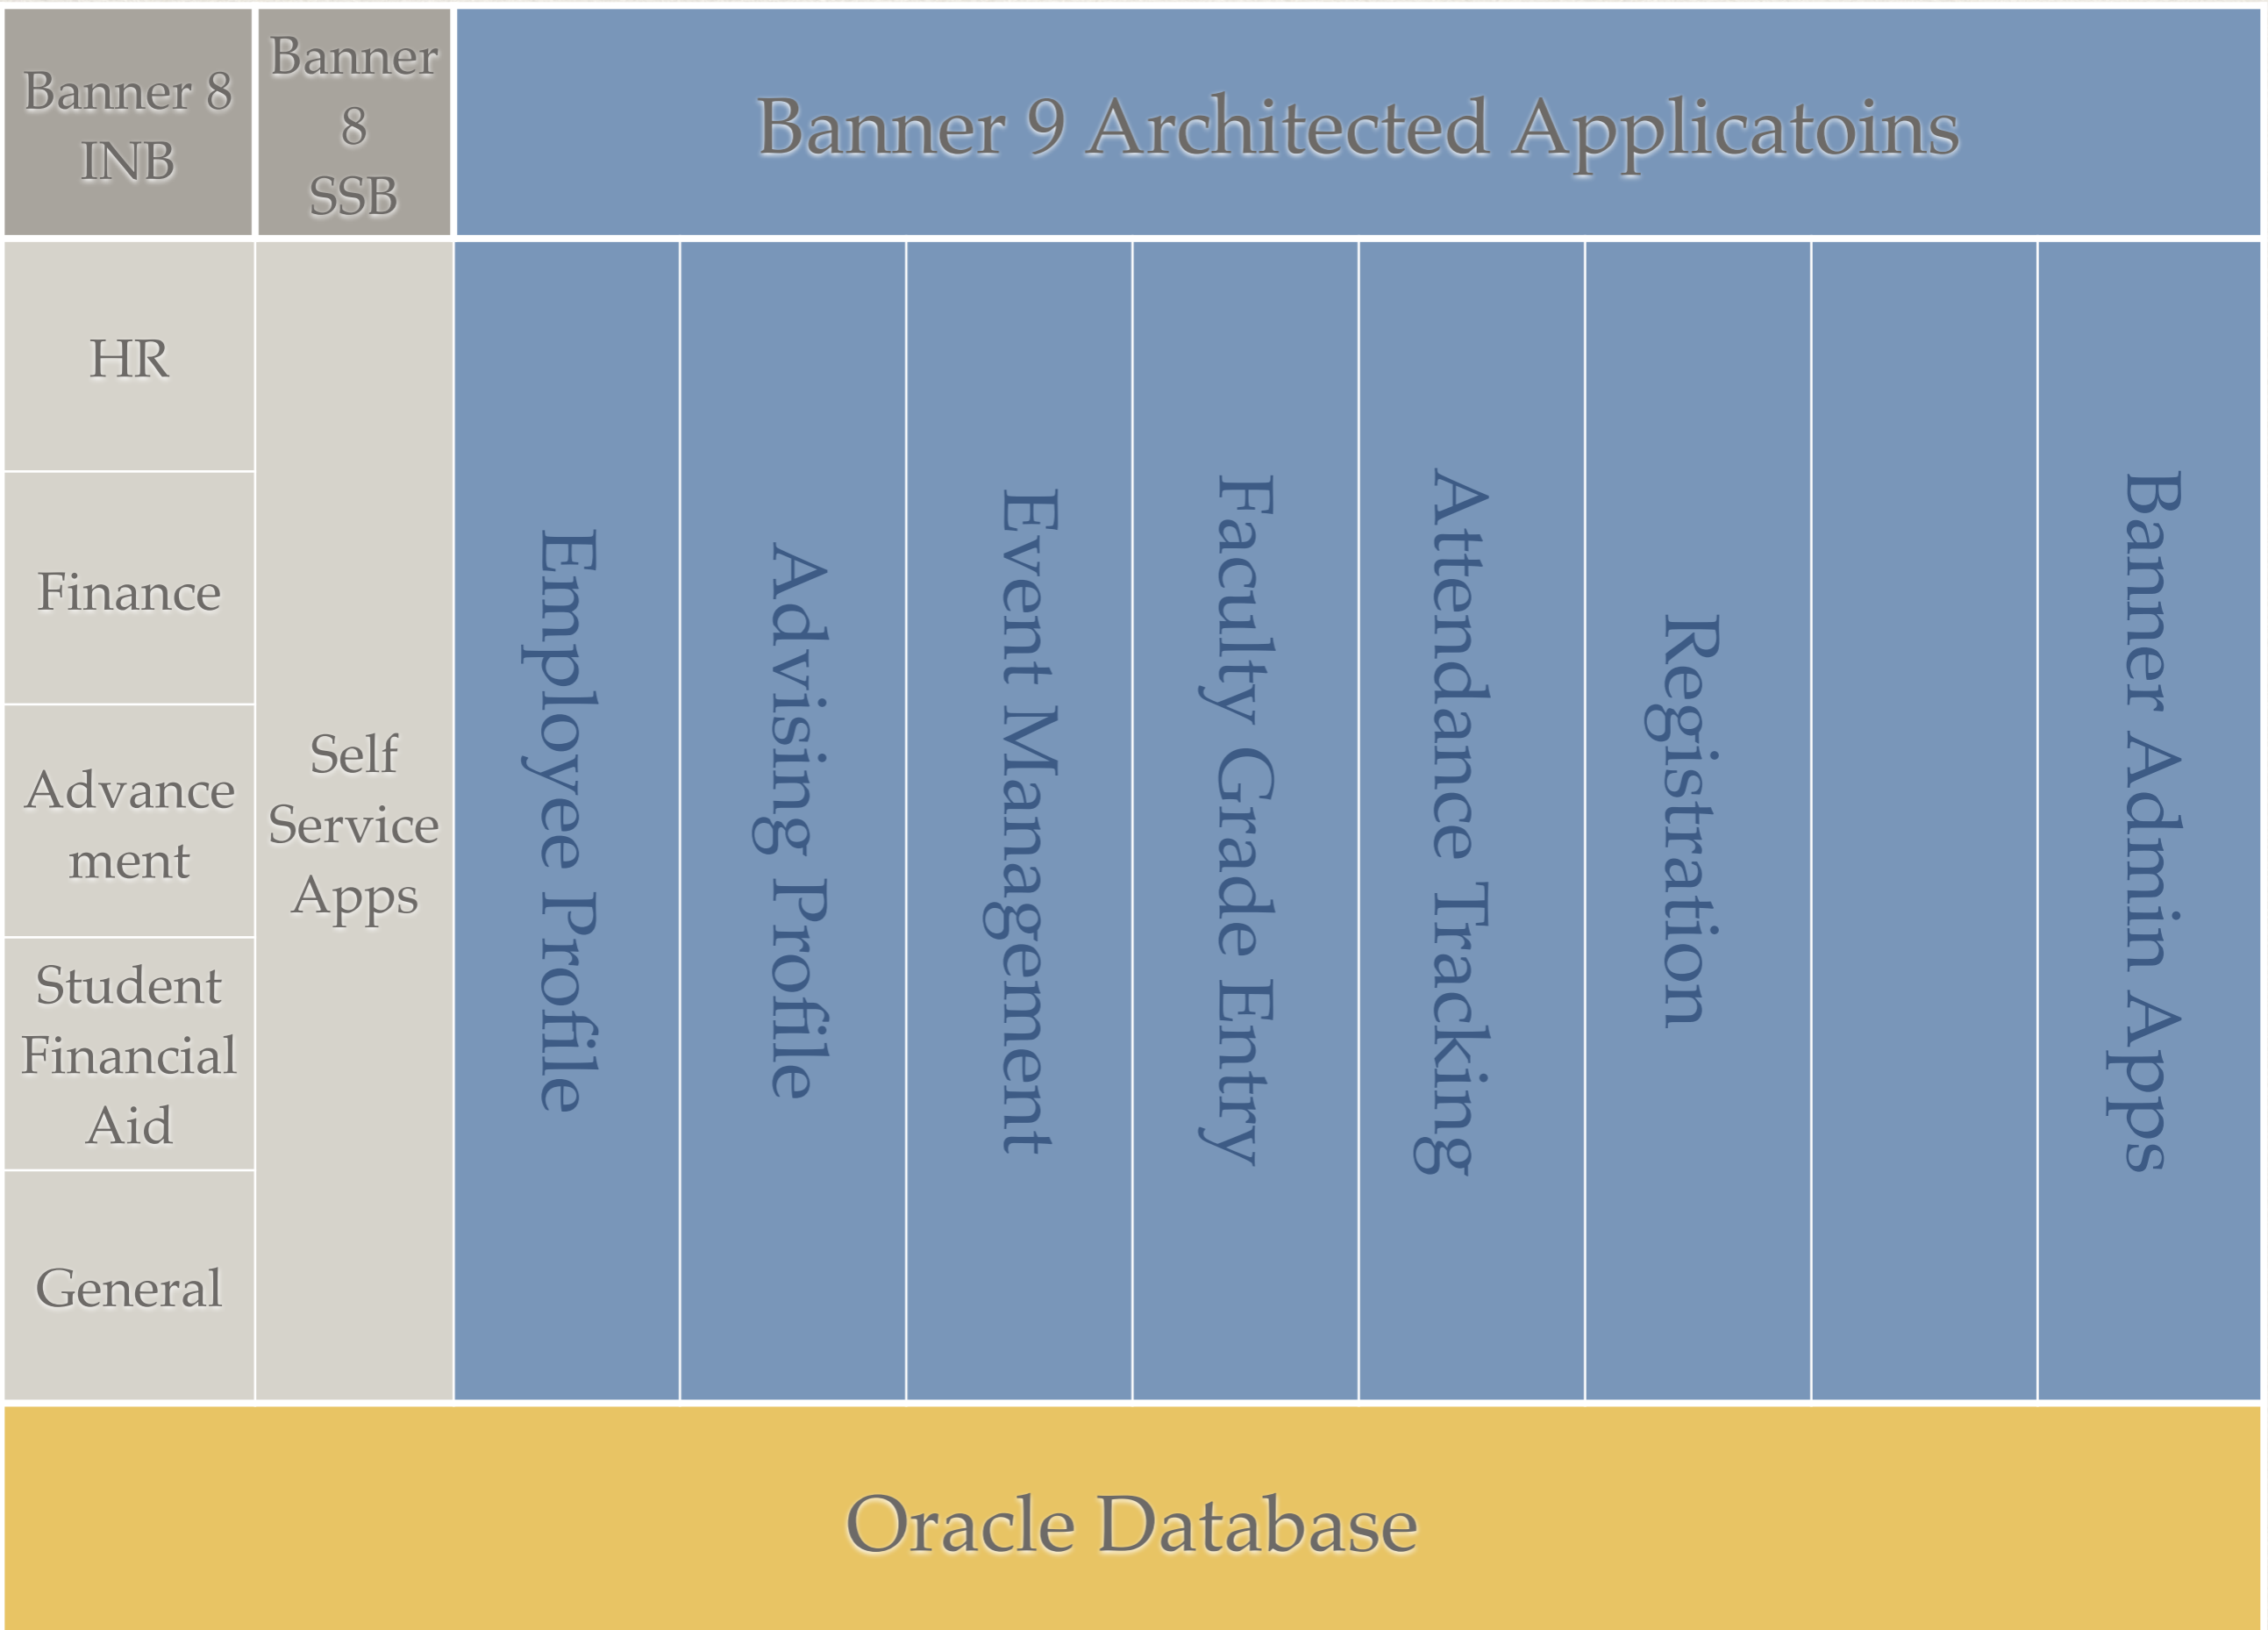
Banner 8 INB

Banner 8 SSB

Banner 9 Architected Applicatoins

HR

Finance

Advance ment

Student Financial Aid

General

Self Service Apps

Employee Profile

Advising Profile

Event Management

Faculty Grade Entry

Attendance Tracking

Registration

Banner Admin Apps

Oracle Database